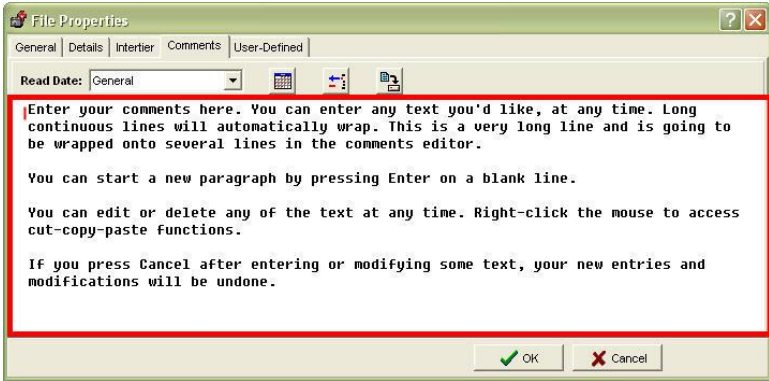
File Properties

General | Details | Intertier | Comments | User-Defined

Read Date: General

Enter your comments here. You can enter any text you'd like, at any time. Long continuous lines will automatically wrap. This is a very long line and is going to be wrapped onto several lines in the comments editor.

You can start a new paragraph by pressing Enter on a blank line.

You can edit or delete any of the text at any time. Right-click the mouse to access cut-copy-paste functions.

If you press Cancel after entering or modifying some text, your new entries and modifications will be undone.

OK
Cancel